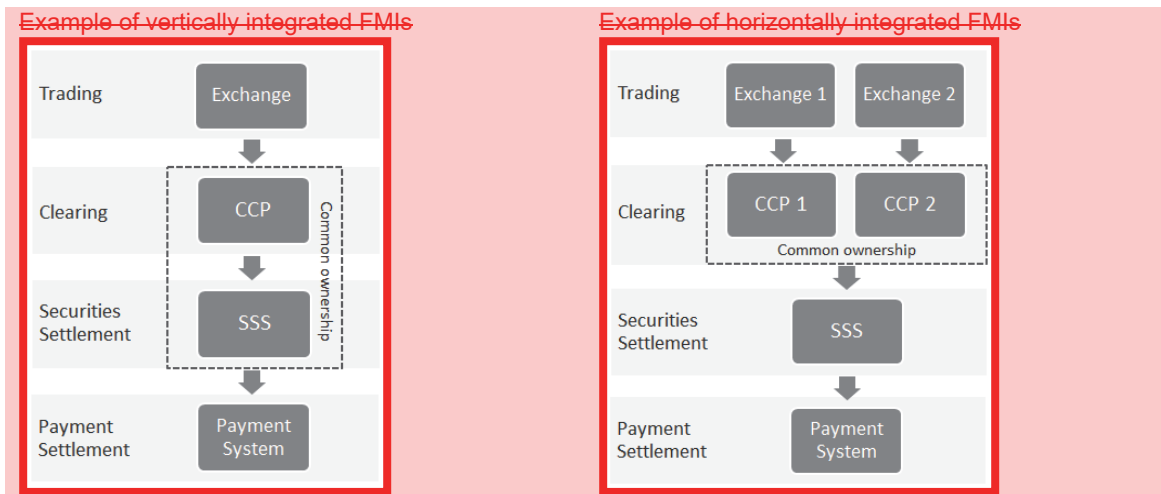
Example of vertically integrated FMIs

Trading
Exchange

Clearing
CCP
Common ownership

Securities Settlement
SSS

Payment Settlement
Payment System

Example of horizontally integrated FMIs

Trading
Exchange 1
Exchange 2

Clearing
CCP 1
CCP 2
Common ownership

Securities Settlement
SSS

Payment Settlement
Payment System